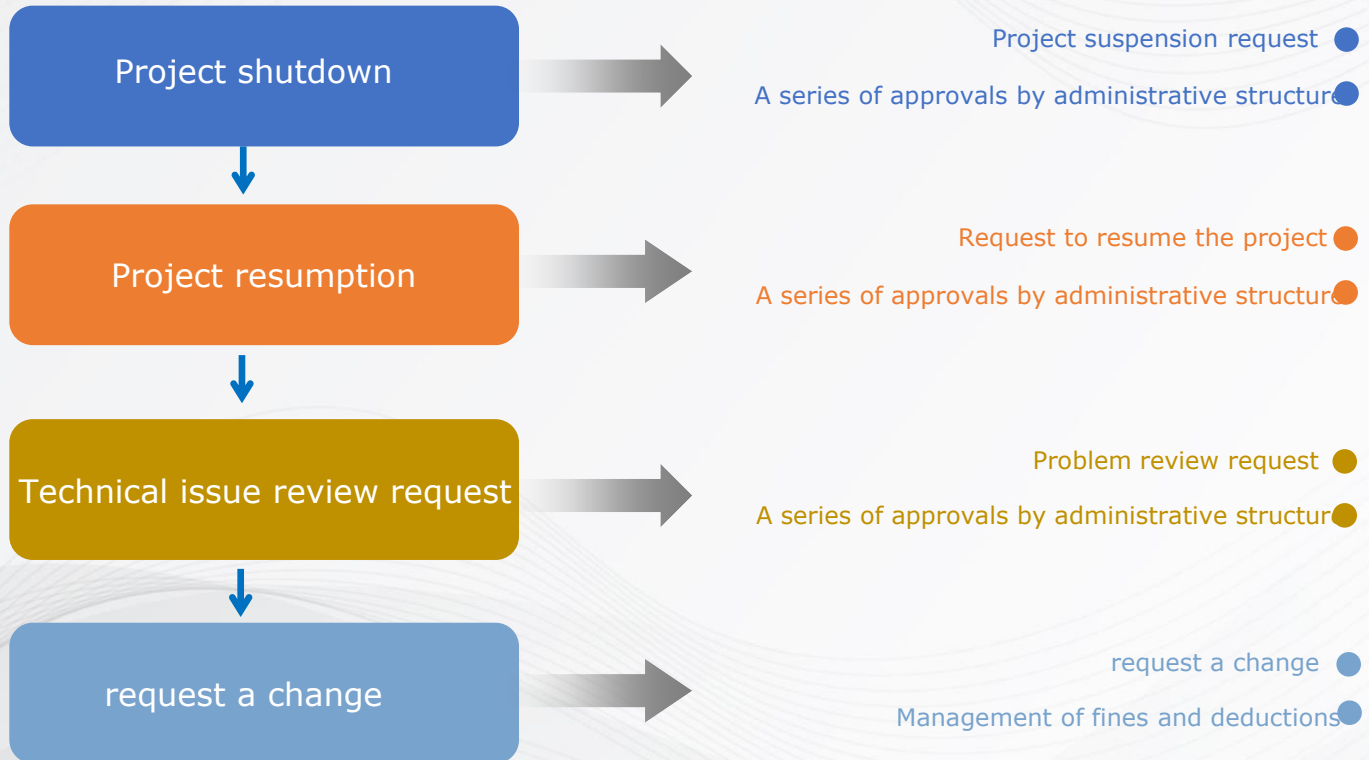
Project shutdown

Project suspension request

A series of approvals by administrative structure

Project resumption

Request to resume the project

A series of approvals by administrative structure

Technical issue review request

Problem review request

A series of approvals by administrative structure

request a change

request a change

Management of fines and deductions